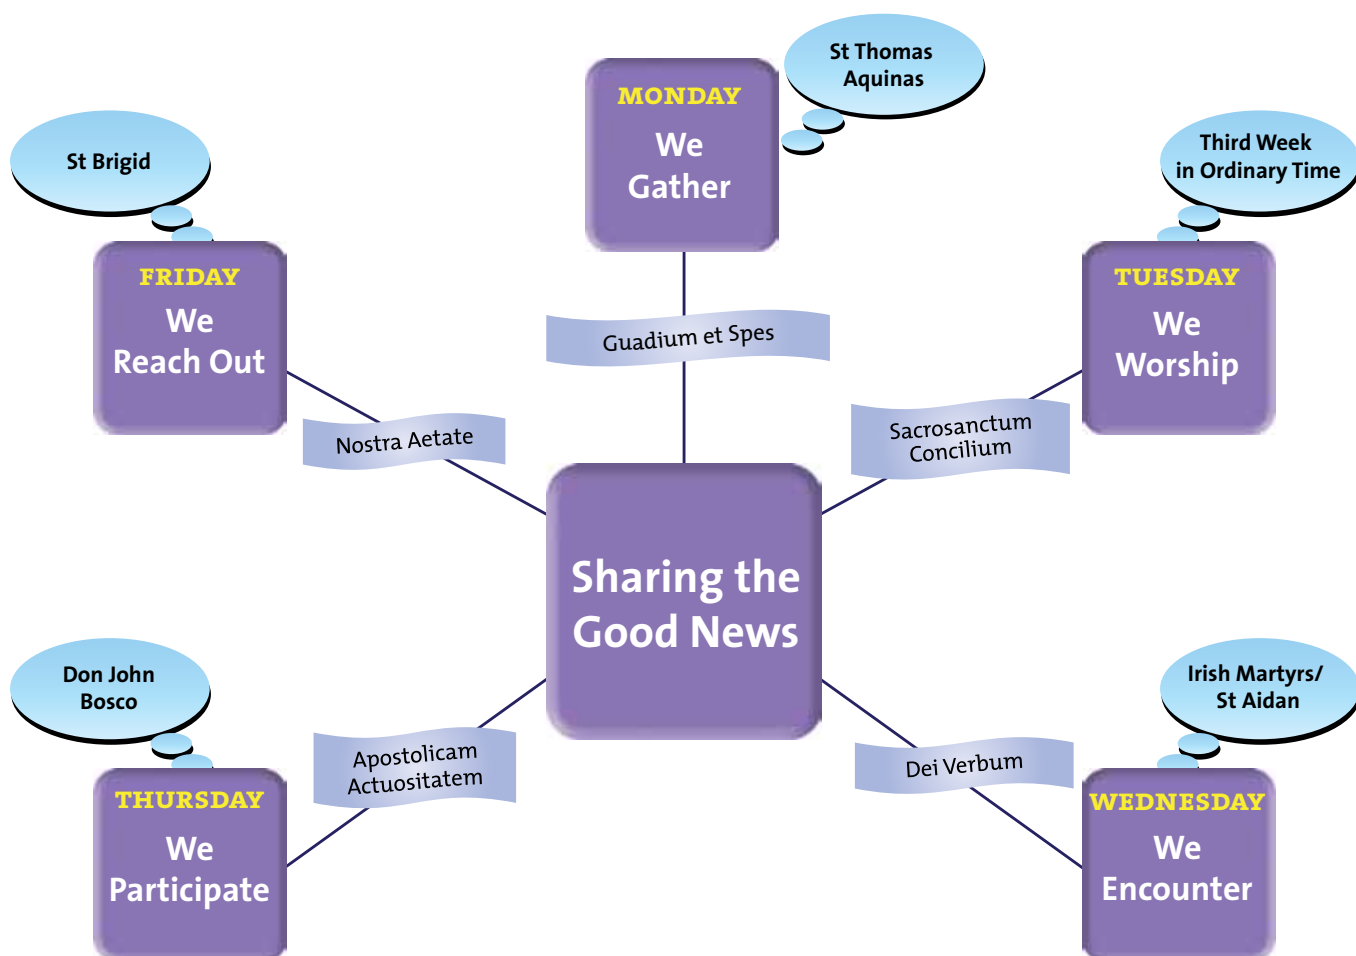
St Thomas Aquinas

MONDAY
We Gather

St Brigid

Third Week in Ordinary Time

FRIDAY
We Reach Out

Guadium et Spes

TUESDAY
We Worship

Nostra Aetate

Sacrosanctum Concilium

Sharing the Good News

Don John Bosco

Irish Martyrs/ St Aidan

Apostolicam Actuositatem

Dei Verbum

THURSDAY
We Participate

WEDNESDAY
We Encounter